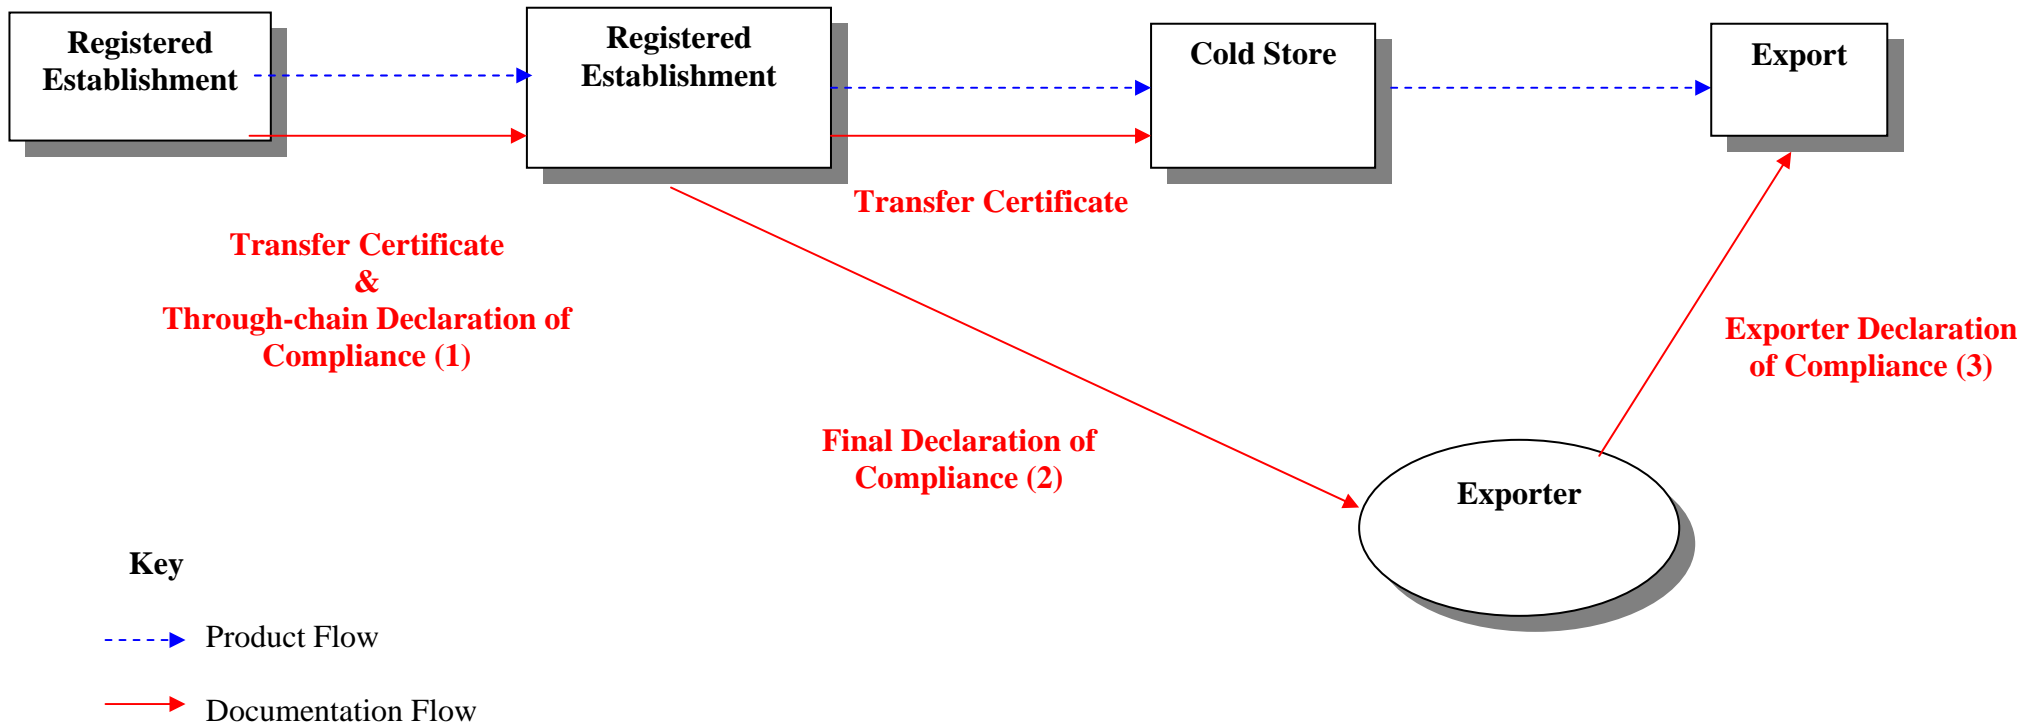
Registered Establishment

Registered Establishment

Cold Store

Export

Transfer Certificate

Transfer Certificate
&
Through-chain Declaration of Compliance (1)

Exporter Declaration of Compliance (3)

Final Declaration of Compliance (2)

Exporter

Key

Product Flow

Documentation Flow